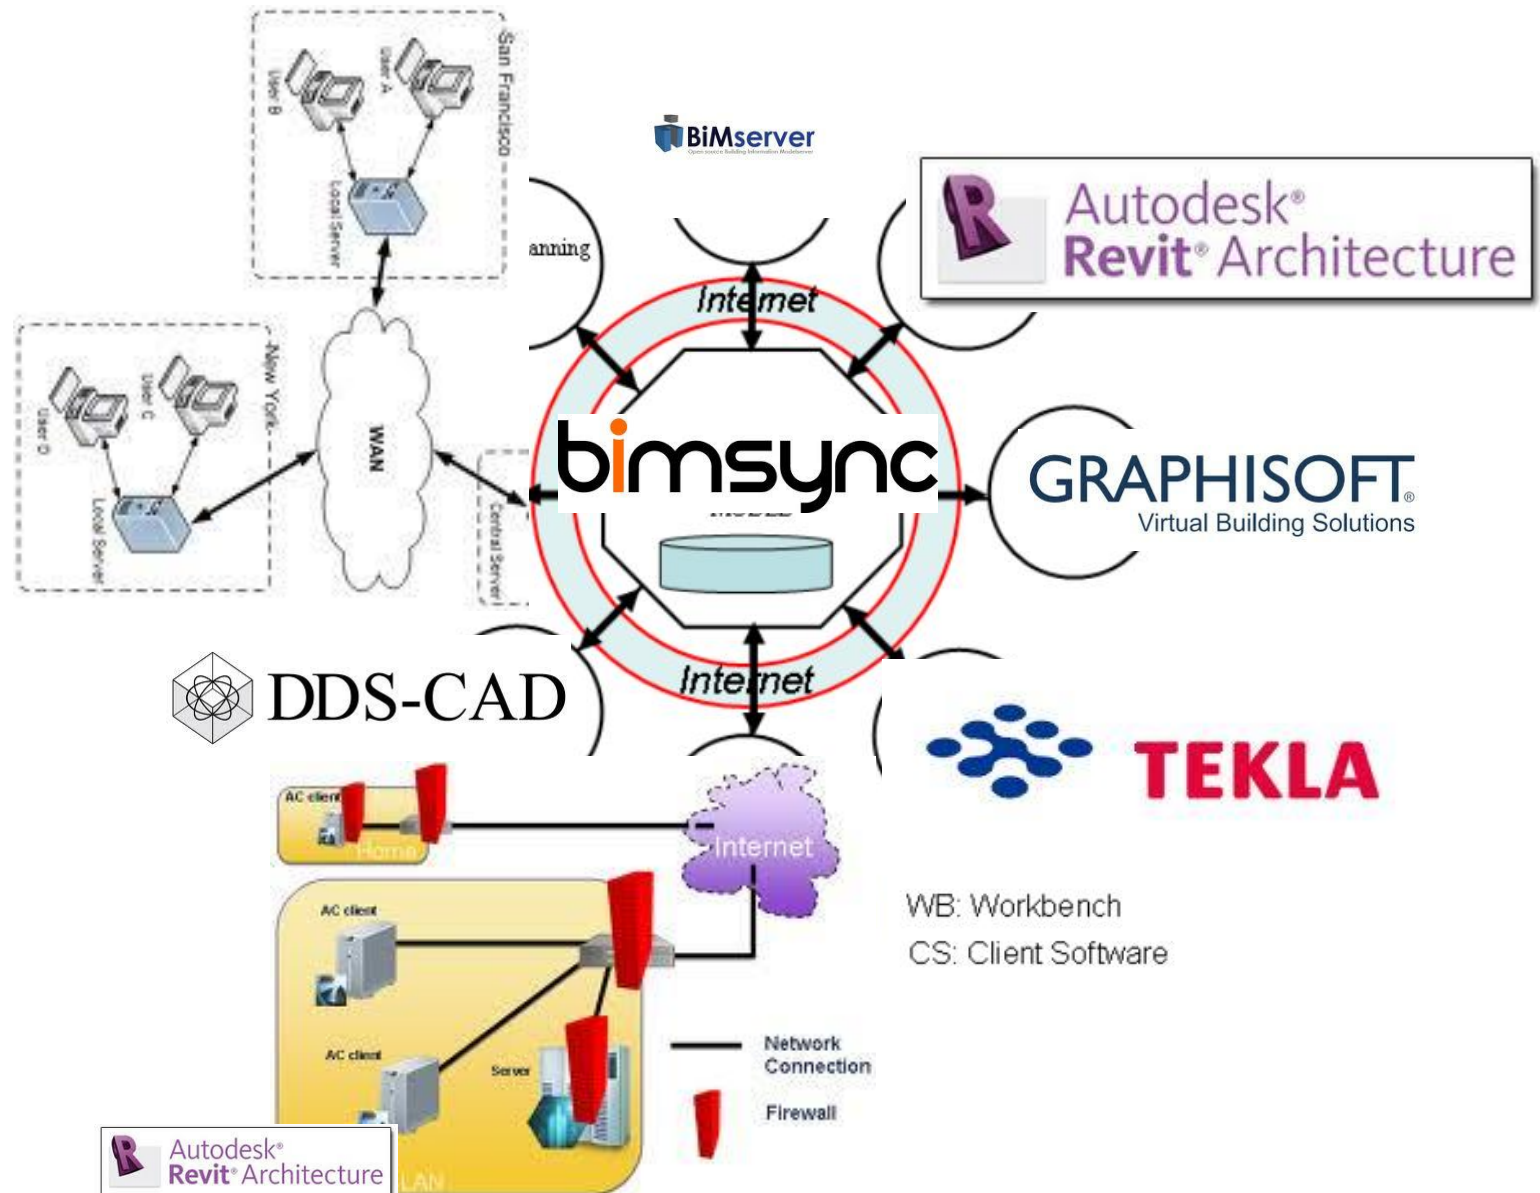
San Francisco
User A
User B
Local Server
New York
User C
User D
Local Server
WAN
Central Server

BiMserver

anning

Autodesk®
Revit® Architecture

Internet

bimsync

GRAPHISOFT®
Virtual Building Solutions

DDS-CAD

Internet

TEKLA

AC client
Home
Internet
AC client
AC client
Server
LAN
Network Connection
Firewall

WB: Workbench
CS: Client Software

Autodesk®
Revit® Architecture